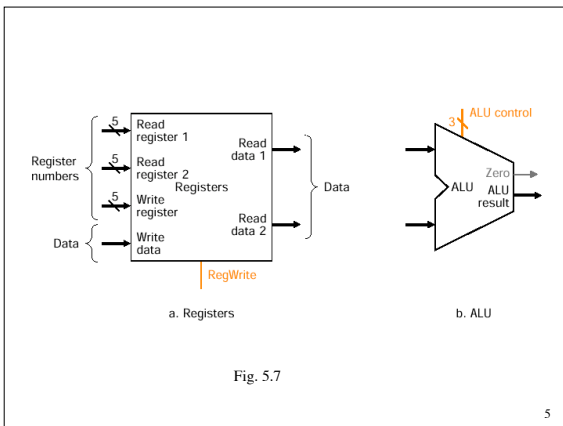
Register numbers

5

Read register 1

5

Read register 2

5

Write register

Data

Write data

Registers

Read data 1

Read data 2

Data

RegWrite

a. Registers

3

ALU control

ALU

Zero

ALU result

b. ALU

Fig. 5.7

5